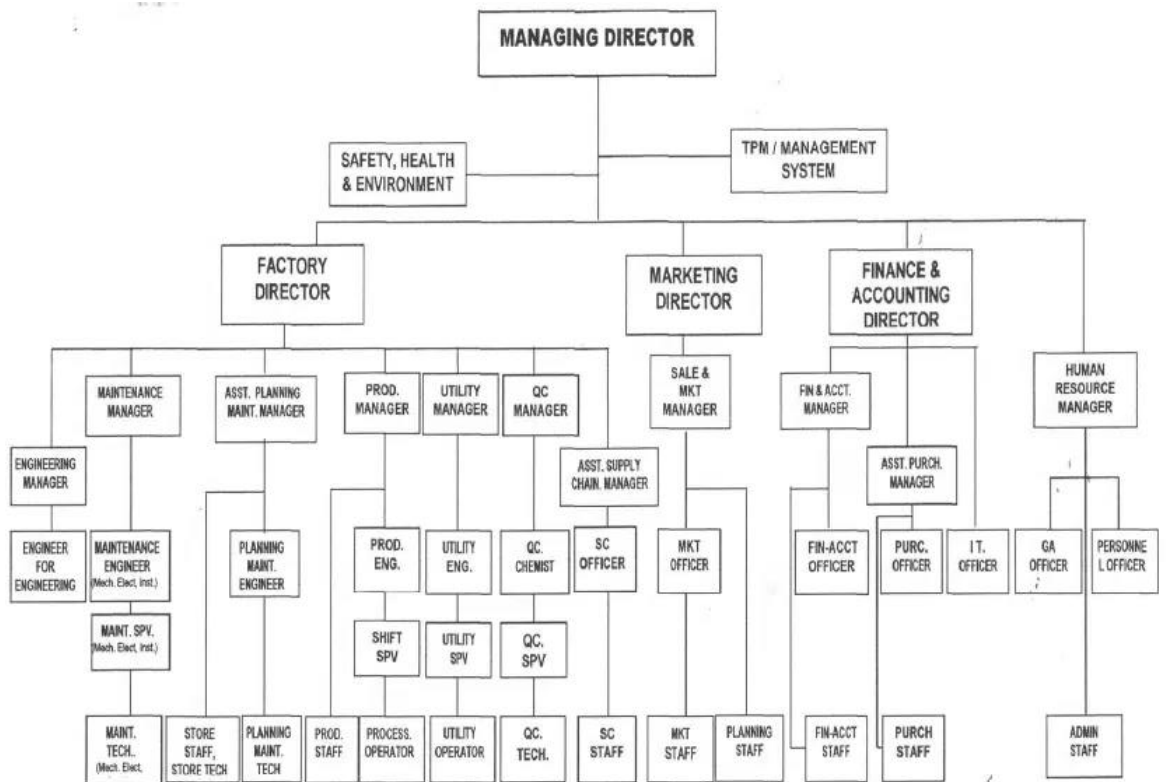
MANAGING DIRECTOR

SAFETY, HEALTH & ENVIRONMENT

TPM / MANAGEMENT SYSTEM

FACTORY DIRECTOR

MARKETING DIRECTOR

FINANCE & ACCOUNTING DIRECTOR

MAINTENANCE MANAGER

ASST. PLANNING MAINT. MANAGER

PROD. MANAGER

UTILITY MANAGER

QC MANAGER

SALE & MKT MANAGER

FIN & ACCT. MANAGER

HUMAN RESOURCE MANAGER

ENGINEERING MANAGER

ASST. SUPPLY CHAIN. MANAGER

ASST. PURCH. MANAGER

ENGINEER FOR ENGINEERING

MAINTENANCE ENGINEER (Mech. Elect. Inst.)

PLANNING MAINT. ENGINEER

PROD. ENG.

UTILITY ENG.

QC. CHEMIST

SC OFFICER

MKT OFFICER

FIN-ACCT OFFICER

PURC. OFFICER

I T. OFFICER

GA OFFICER

PERSONNEL OFFICER

MAINT. SPV. (Mech. Elect. Inst.)

SHIFT SPV

UTILITY SPV

QC. SPV

MAINT. TECH.. (Mech. Elect.

STORE STAFF, STORE TECH

PLANNING MAINT. TECH

PROD. STAFF

PROCESS. OPERATOR

UTILITY OPERATOR

QC. TECH.

SC STAFF

MKT STAFF

PLANNING STAFF

FIN-ACCT STAFF

PURCH STAFF

ADMIN STAFF